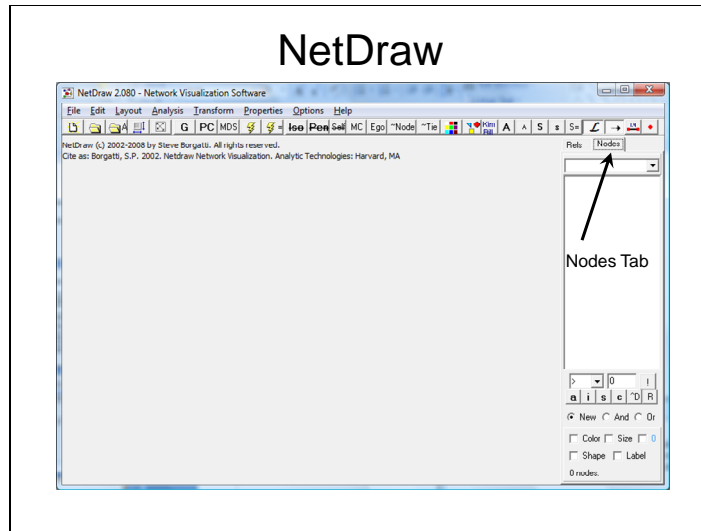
NetDraw

NetDraw 2.080 - Network Visualization Software

File Edit Layout Analysis Transform Properties Options Help

G PC MDS Iso Pen Sel MC Ego ~Node ~Tie Kim Bill A A S s S=

NetDraw (c) 2002-2008 by Steve Borgatti. All rights reserved.
Cite as: Borgatti, S.P. 2002. Netdraw Network Visualization. Analytic Technologies: Harvard, MA

Rels Nodes

Nodes Tab

> 0 !

a i s c ^D R

New And Or

Color Size 0

Shape Label

0 nodes.